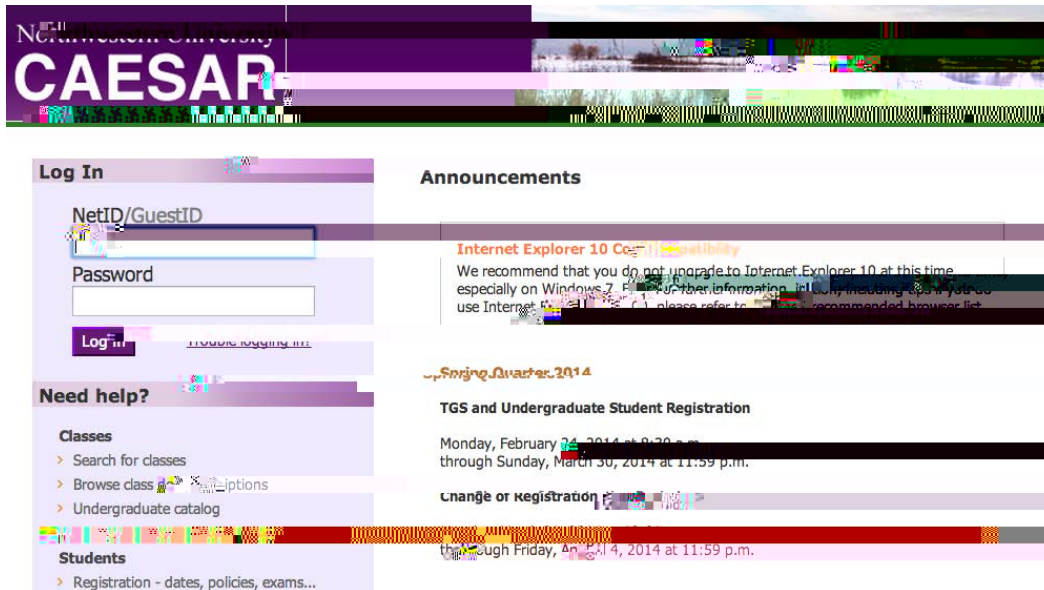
Northwestern University
CAESAR

Log In

NetID/GuestID

Password

Log In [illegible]

Trouble logging in?

Need help?

Classes

Search for classes

Browse class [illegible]iptions

Undergraduate catalog

Students

Registration - dates, policies, exams...

Announcements

Internet Explorer 10 Co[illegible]patibility

We recommend that you do not upgrade to Internet Explorer 10 at this time especially on Windows 7. F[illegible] further information, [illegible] use Internet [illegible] please refer to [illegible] recommended browser list.

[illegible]Spring Quarter 2014

TGS and Undergraduate Student Registration

Monday, February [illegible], 2014 at 8:30 a.m. through Sunday, March 30, 2014 at 11:59 p.m.

Change of Registration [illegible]

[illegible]

through Friday, April 4, 2014 at 11:59 p.m.